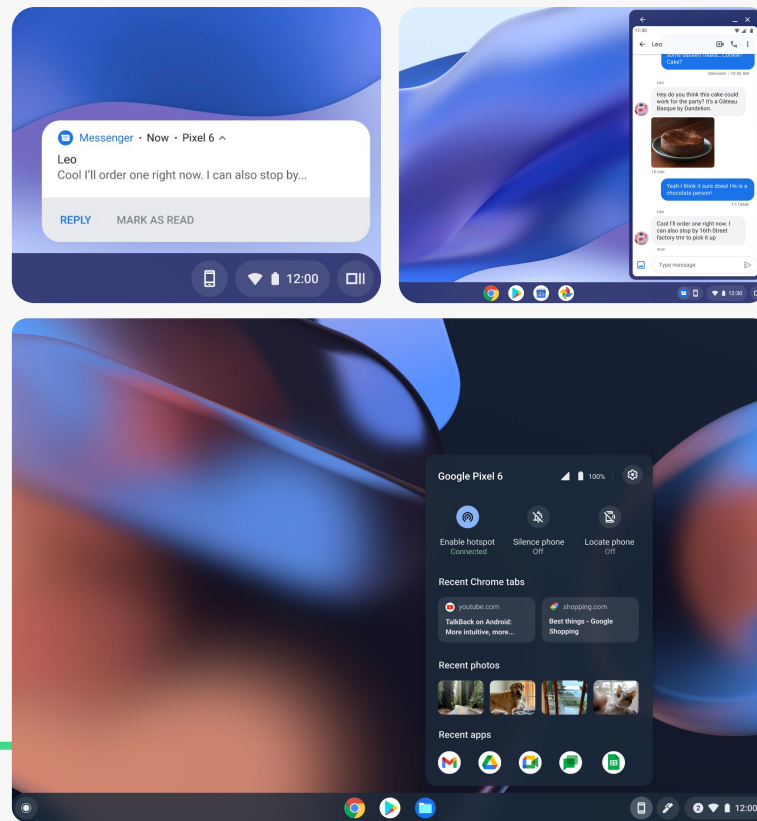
Messenger • Now • Pixel 6

Leo
Cool I'll order one right now. I can also stop by...

REPLY MARK AS READ

12:00

11:30

Leo

Cake?

Delivered • 10:30 AM

Leo

Hey do you think this cake could work for the party? It's a Gâteau Basque by Dandelion.

Yeah I think it sure does! He is a chocolate person!

Leo

Cool I'll order one right now. I can also stop by 16th Street factory tmr to pick it up

Type message

12:30

Google Pixel 6

100%

Enable hotspot
Connected

Silence phone
Off

Locate phone
Off

Recent Chrome tabs

youtube.com
TalkBack on Android: More intuitive, more...

shopping.com
Best things - Google Shopping

Recent photos

Recent apps

2

12:00